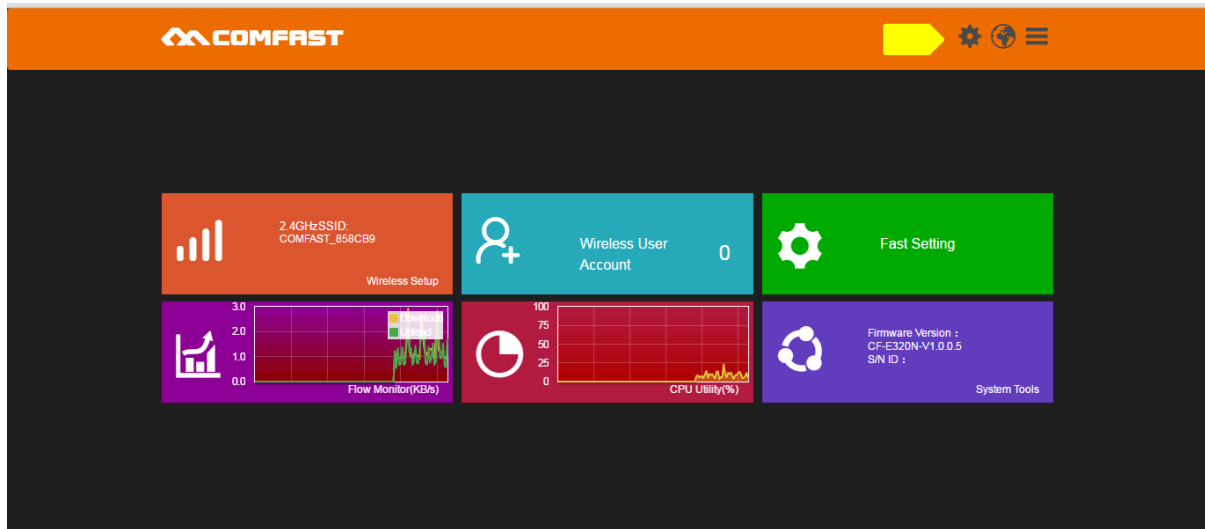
COMFAST

2.4GHzSSID:
COMFAST_858CB9

Wireless Setup

Wireless User Account

0

Fast Setting

3.0
2.0
1.0
0.0

Download
Upload

Flow Monitor(KB/s)

100
75
50
25
0

CPU Utility(%)

Firmware Version :
CF-E320N-V1.0.0.5
S/N ID :

System Tools